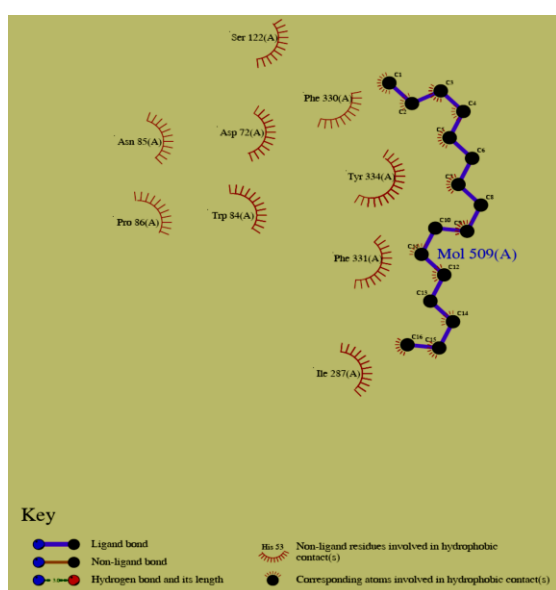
Ser 122(A)

Phe 330(A)

Asn 85(A)

Asp 72(A)

Tyr 334(A)

Pro 86(A)

Trp 84(A)

Phe 331(A)

Mol 509(A)

Ile 287(A)

C1
C2
C3
C4
C5
C6
C7
C8
C9
C10
C11
C12
C13
C14
C15
C16

Key

Ligand bond

Non-ligand bond

Hydrogen bond and its length

His 53 Non-ligand residues involved in hydrophobic contact(s)

Corresponding atoms involved in hydrophobic contact(s)